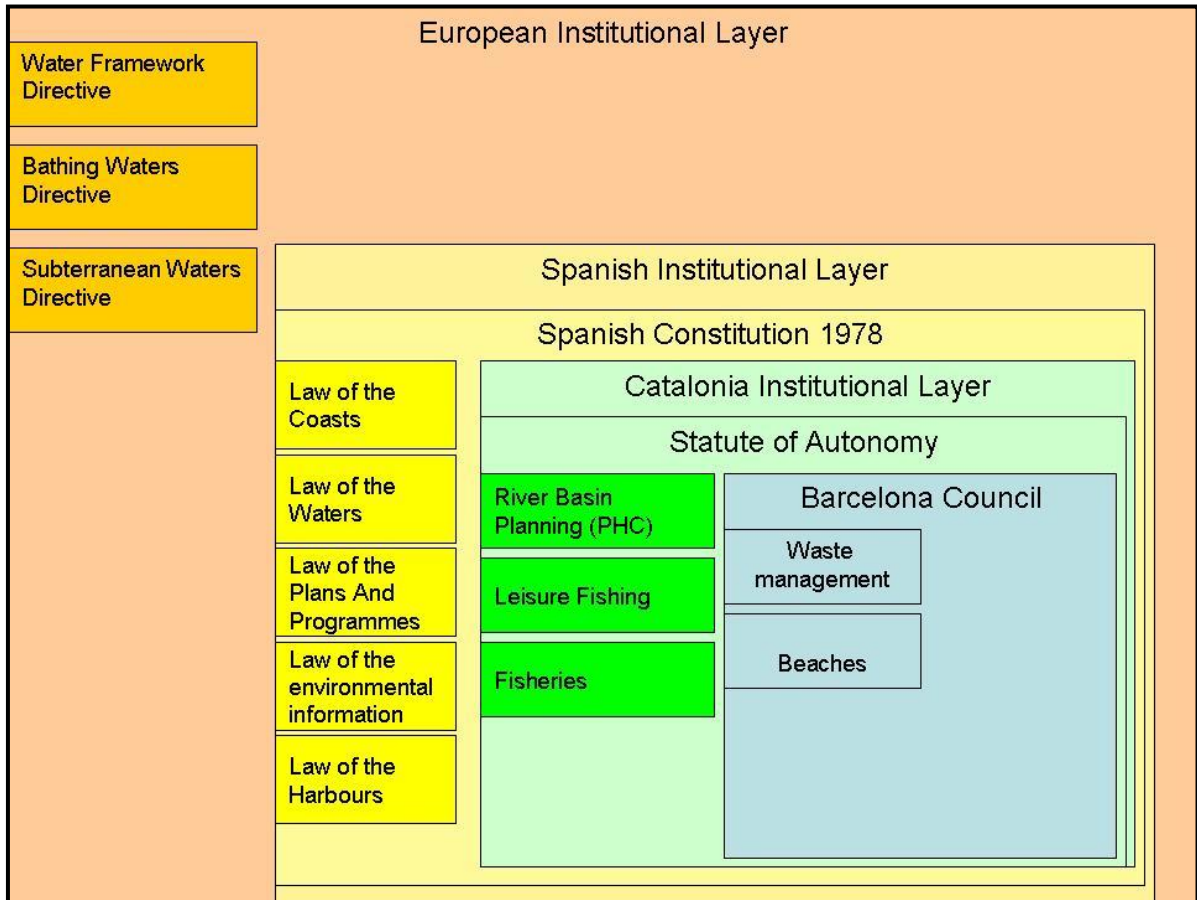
European Institutional Layer

Water Framework Directive

Bathing Waters Directive

Subterranean Waters Directive

Spanish Institutional Layer

Spanish Constitution 1978

Law of the Coasts

Law of the Waters

Law of the Plans And Programmes

Law of the environmental information

Law of the Harbours

Catalonia Institutional Layer

Statute of Autonomy

River Basin Planning (PHC)

Leisure Fishing

Fisheries

Barcelona Council

Waste management

Beaches